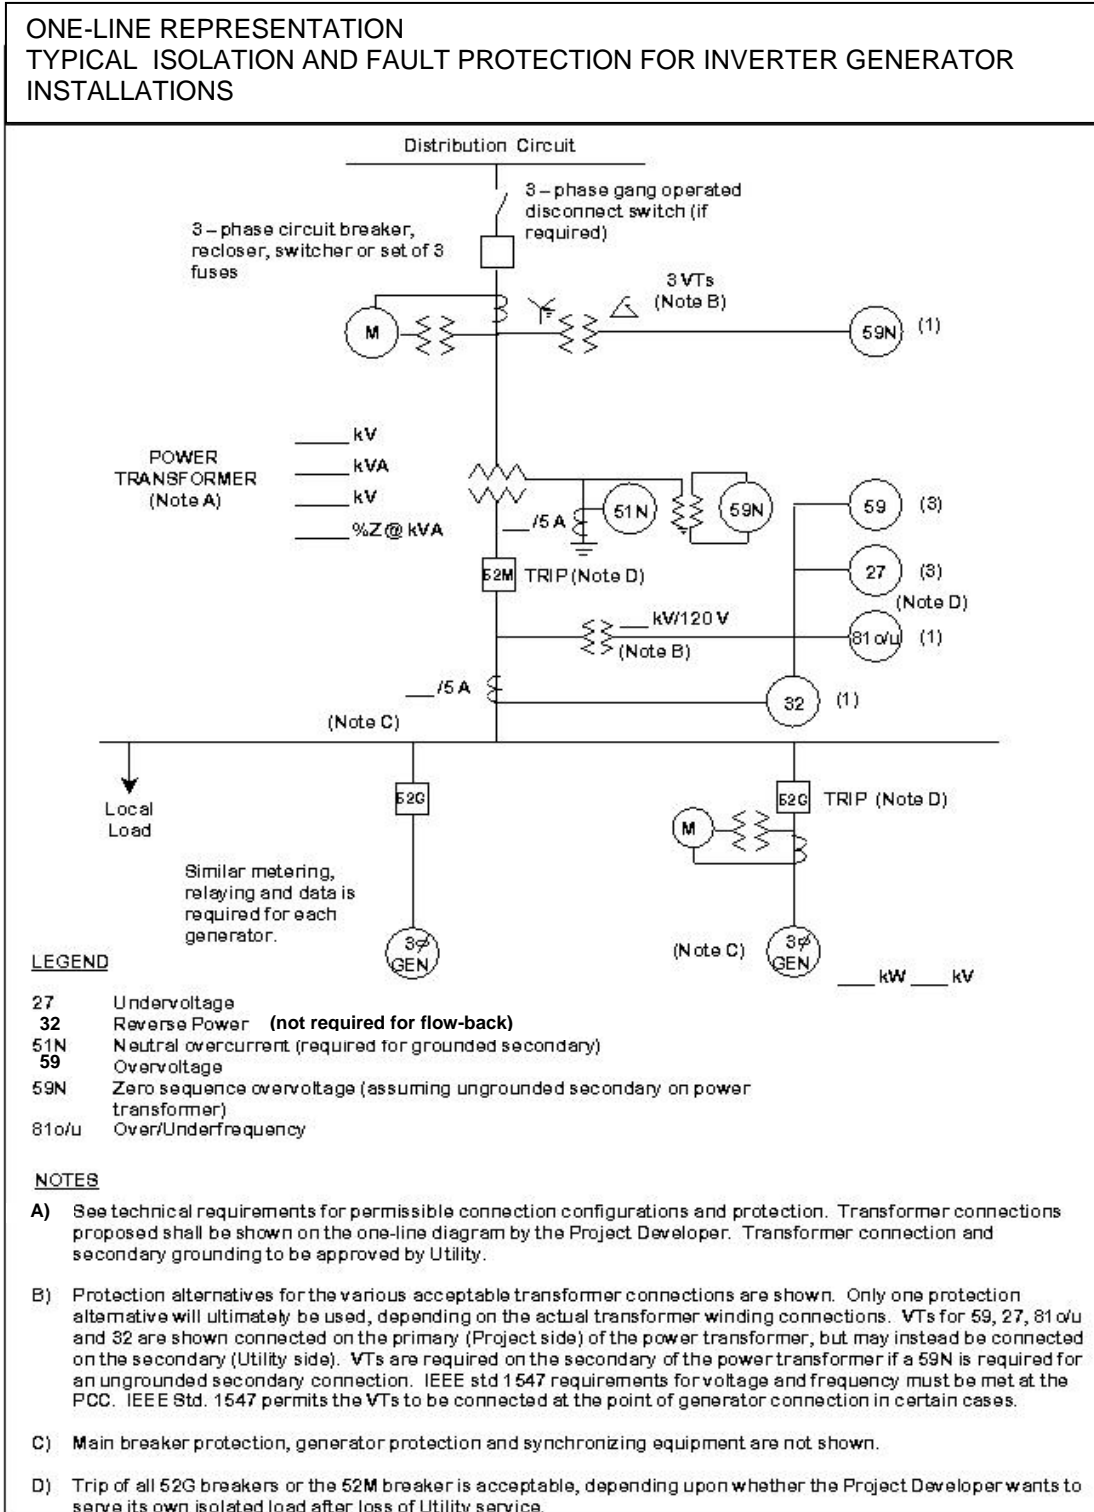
ONE-LINE REPRESENTATION
TYPICAL ISOLATION AND FAULT PROTECTION FOR INVERTER GENERATOR INSTALLATIONS

Distribution Circuit

3 – phase gang operated disconnect switch (if required)

3 – phase circuit breaker, recloser, switcher or set of 3 fuses

3 VTs (Note B)

M

59N (1)

POWER TRANSFORMER (Note A)

_____ kV
_____ kVA
_____ kV
_____ %Z@ kVA

___/5 A

51N

59N

59 (3)

52M TRIP (Note D)

27 (3) (Note D)

___ kV/120 V (Note B)

81 o/u (1)

___/5 A

32 (1)

(Note C)

Local Load

52G

52G TRIP (Note D)

M

Similar metering, relaying and data is required for each generator.

3∅ GEN

(Note C)

3∅ GEN

____ kW ____ kV

LEGEND

27 Undervoltage
32 Reverse Power **(not required for flow-back)**
51N Neutral overcurrent (required for grounded secondary)
59 Overvoltage
59N Zero sequence overvoltage (assuming ungrounded secondary on power transformer)
81o/u Over/Underfrequency

NOTES

A) See technical requirements for permissible connection configurations and protection. Transformer connections proposed shall be shown on the one-line diagram by the Project Developer. Transformer connection and secondary grounding to be approved by Utility.

B) Protection alternatives for the various acceptable transformer connections are shown. Only one protection alternative will ultimately be used, depending on the actual transformer winding connections. VTs for 59, 27, 81 o/u and 32 are shown connected on the primary (Project side) of the power transformer, but may instead be connected on the secondary (Utility side). VTs are required on the secondary of the power transformer if a 59N is required for an ungrounded secondary connection. IEEE std 1547 requirements for voltage and frequency must be met at the PCC. IEEE Std. 1547 permits the VTs to be connected at the point of generator connection in certain cases.

C) Main breaker protection, generator protection and synchronizing equipment are not shown.

D) Trip of all 52G breakers or the 52M breaker is acceptable, depending upon whether the Project Developer wants to serve its own isolated load after loss of Utility service.